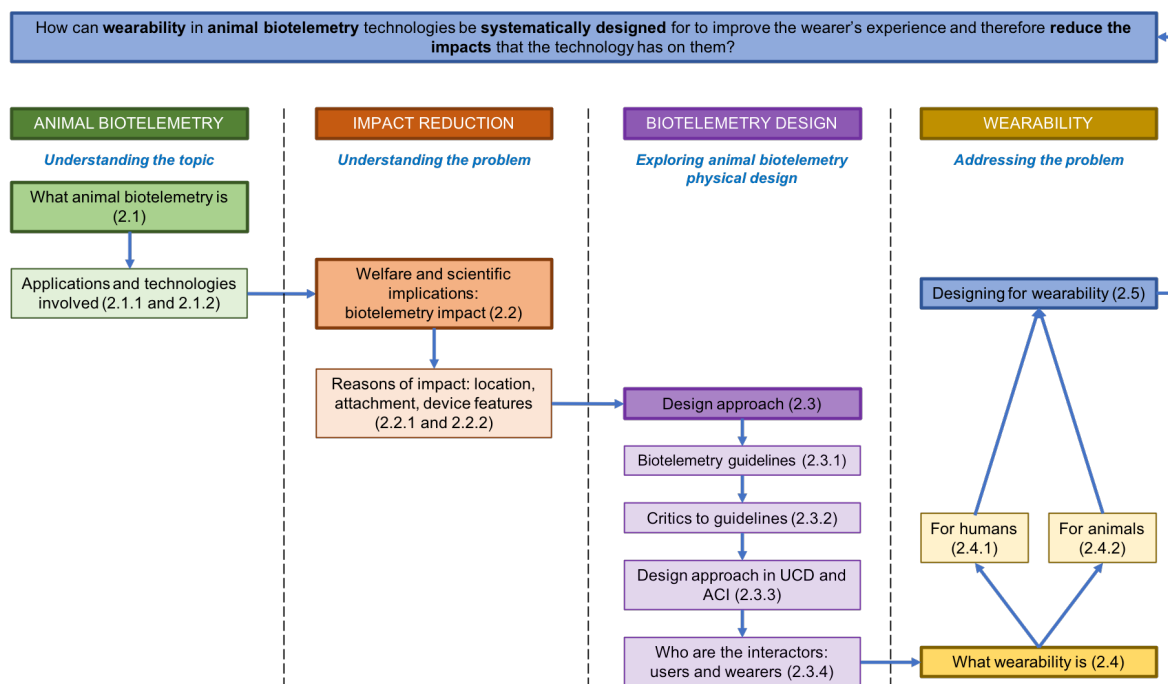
How can **wearability** in **animal biotelemetry** technologies be **systematically designed** for to improve the wearer's experience and therefore **reduce the impacts** that the technology has on them?

ANIMAL BIOTELEMETRY

*Understanding the topic*

What animal biotelemetry is (2.1)

Applications and technologies involved (2.1.1 and 2.1.2)

IMPACT REDUCTION

*Understanding the problem*

Welfare and scientific implications: biotelemetry impact (2.2)

Reasons of impact: location, attachment, device features (2.2.1 and 2.2.2)

BIOTELEMETRY DESIGN

*Exploring animal biotelemetry physical design*

Design approach (2.3)

Biotelemetry guidelines (2.3.1)

Critics to guidelines (2.3.2)

Design approach in UCD and ACI (2.3.3)

Who are the interactors: users and wearers (2.3.4)

WEARABILITY

*Addressing the problem*

Designing for wearability (2.5)

For humans (2.4.1)

For animals (2.4.2)

What wearability is (2.4)